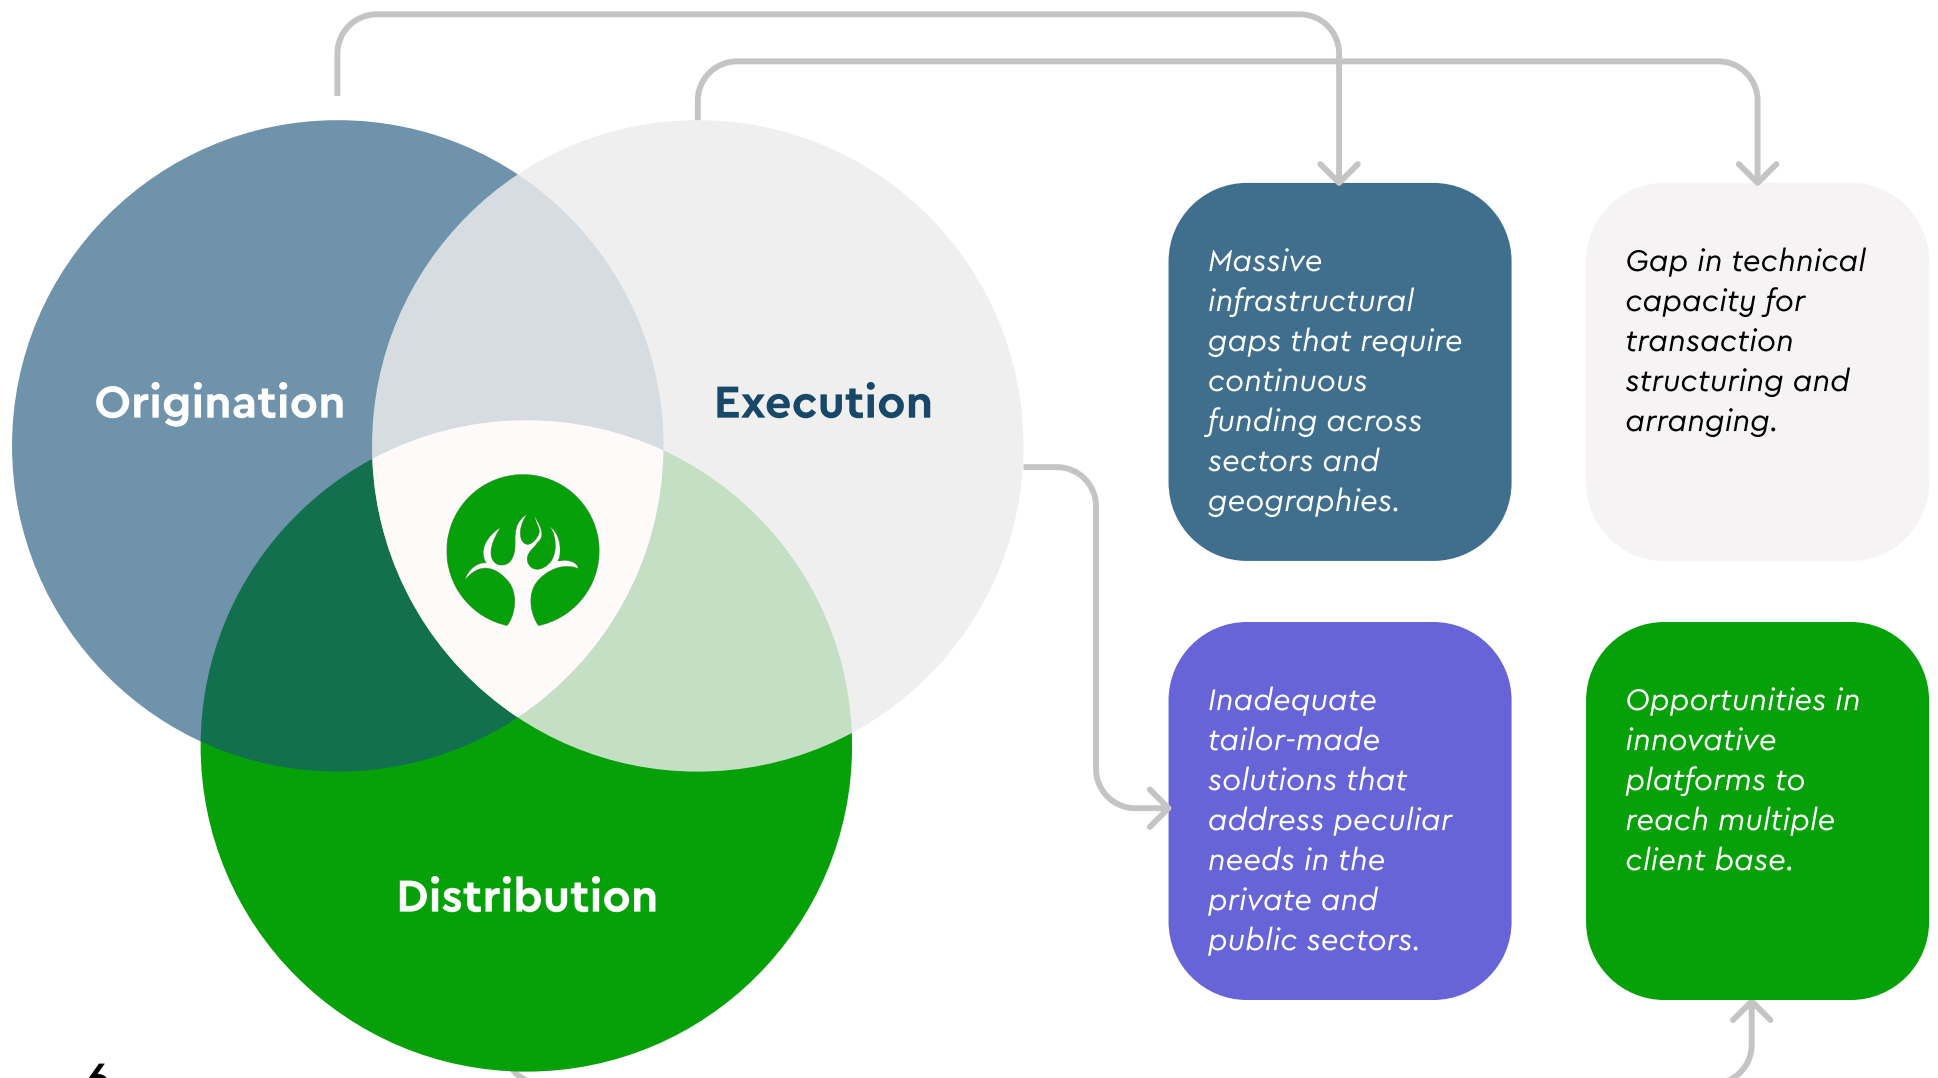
Origination

Execution

Distribution

Massive infrastructural gaps that require continuous funding across sectors and geographies.

Gap in technical capacity for transaction structuring and arranging.

Inadequate tailor-made solutions that address peculiar needs in the private and public sectors.

Opportunities in innovative platforms to reach multiple client base.